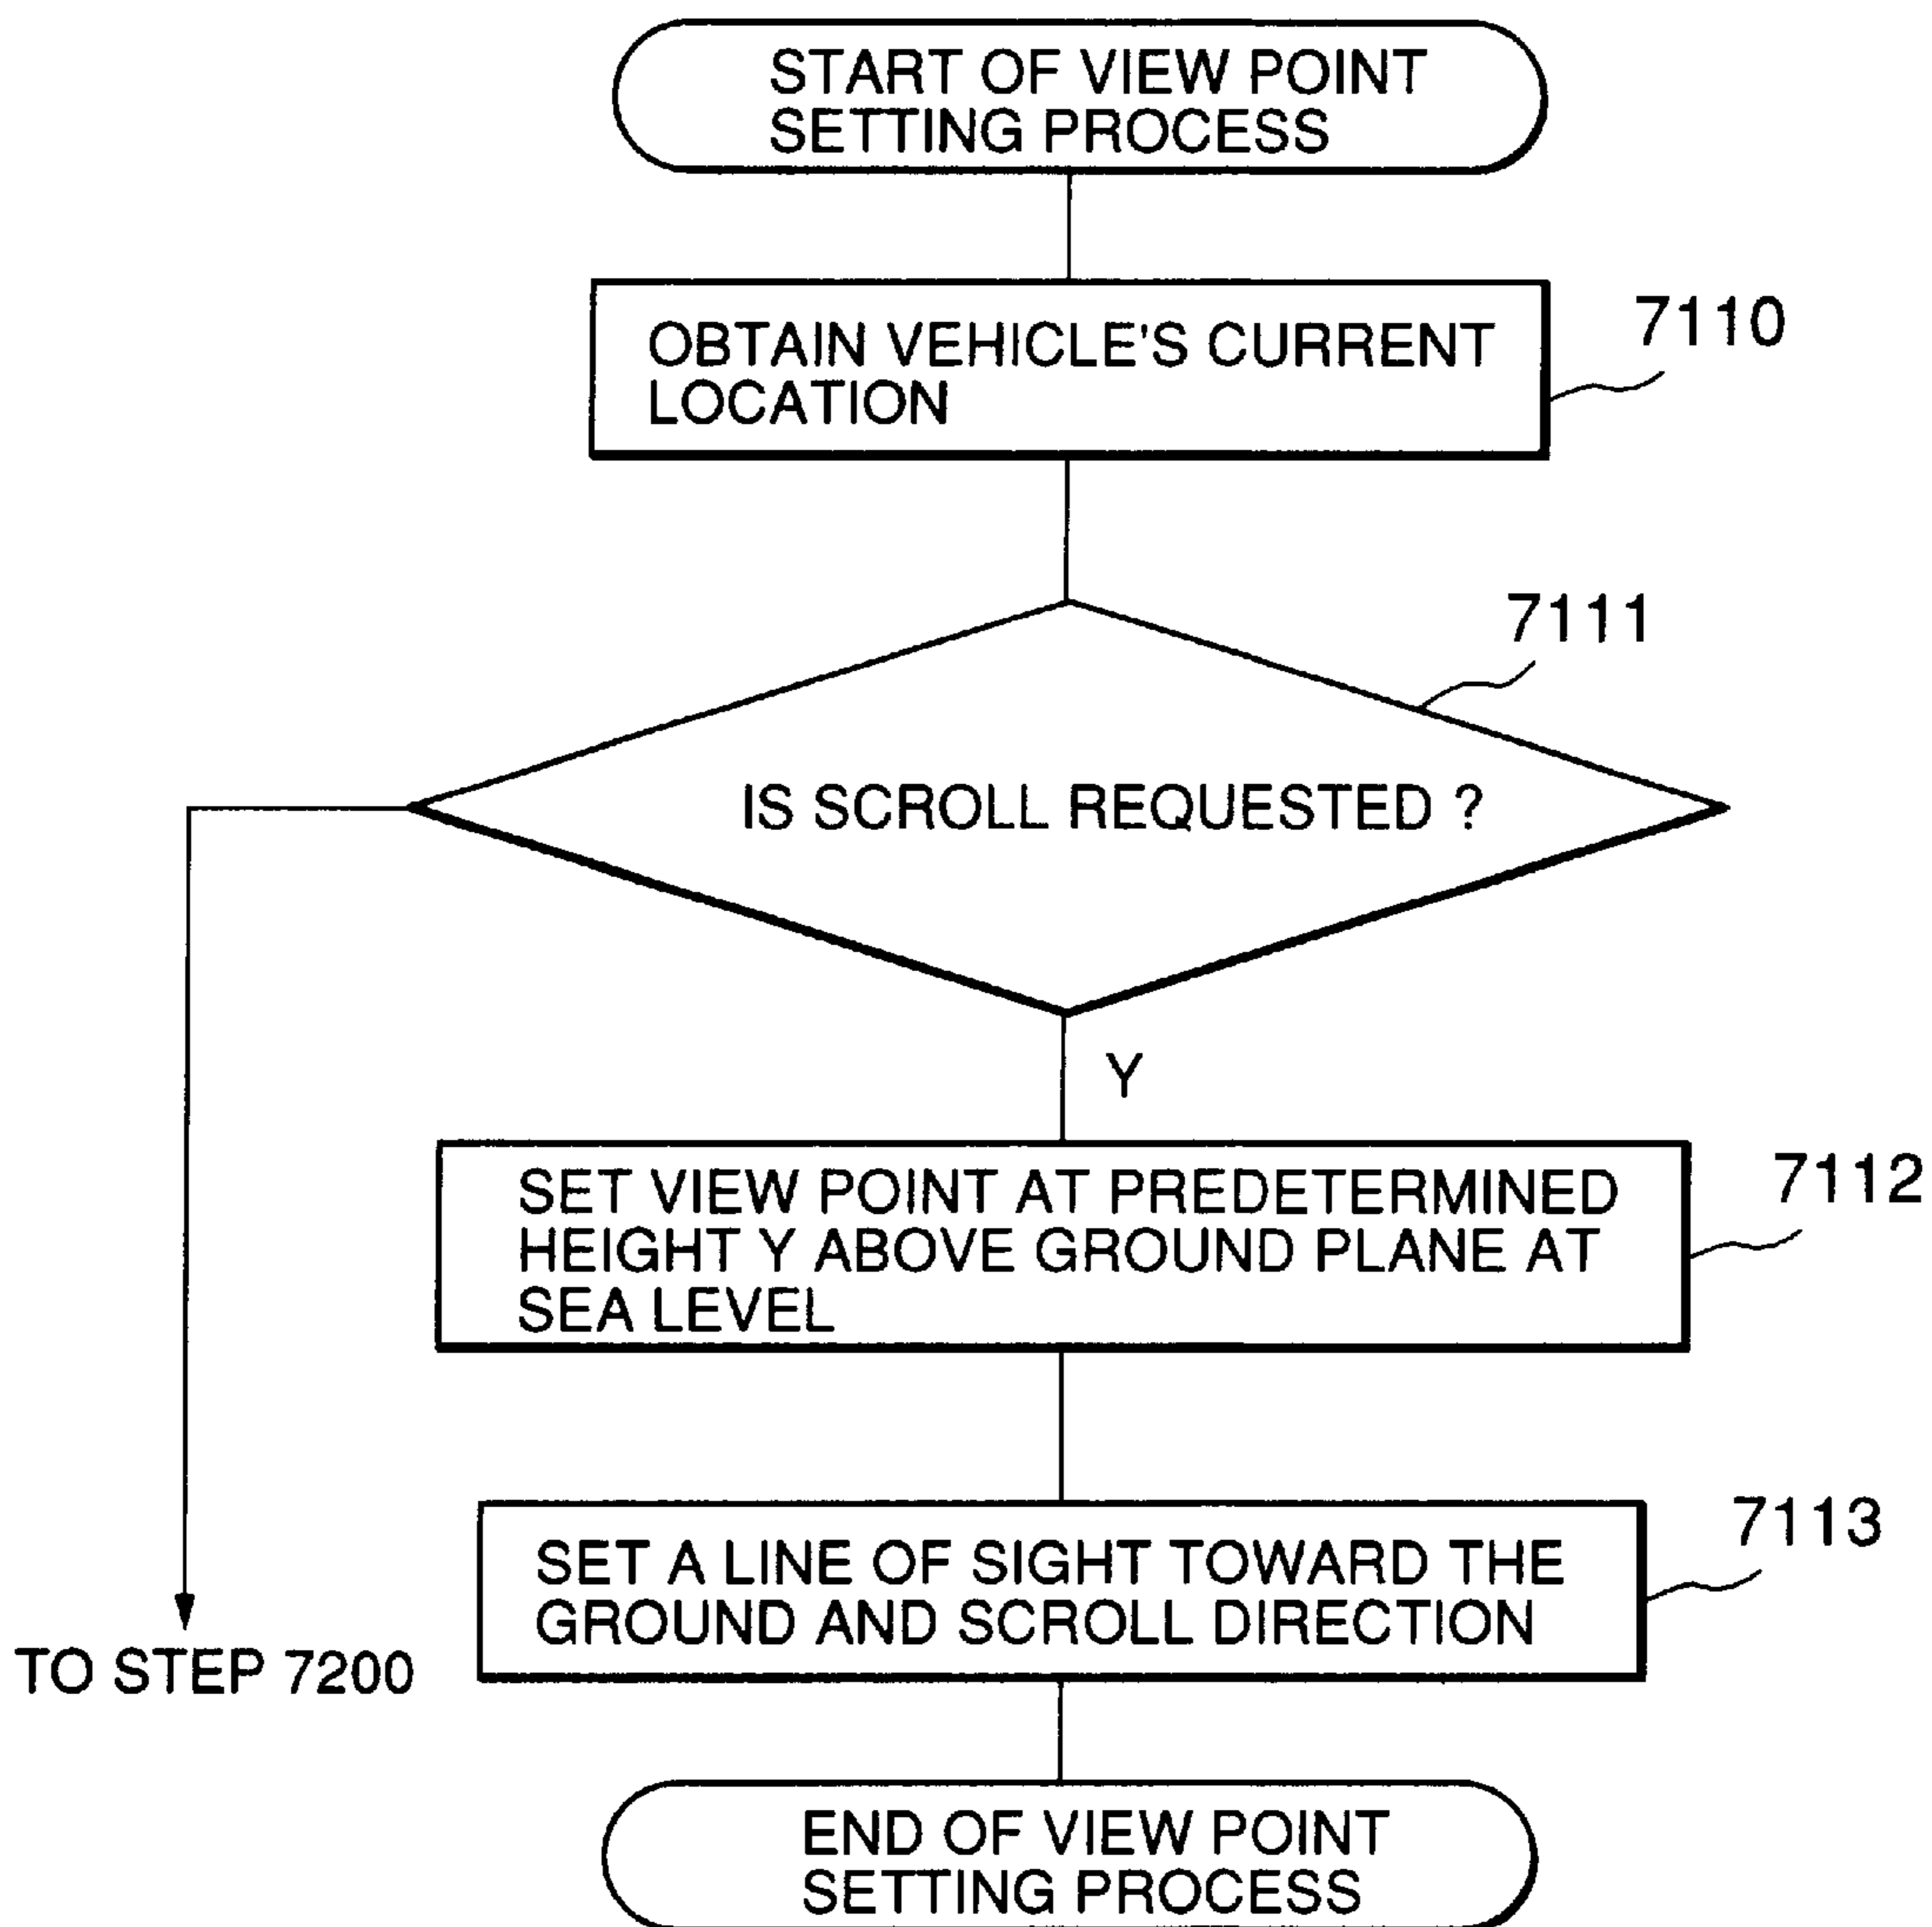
START OF VIEW POINT SETTING PROCESS

OBTAIN VEHICLE'S CURRENT LOCATION

7110

7111

IS SCROLL REQUESTED ?

Y

SET VIEW POINT AT PREDETERMINED HEIGHT Y ABOVE GROUND PLANE AT SEA LEVEL

7112

SET A LINE OF SIGHT TOWARD THE GROUND AND SCROLL DIRECTION

7113

TO STEP 7200

END OF VIEW POINT SETTING PROCESS